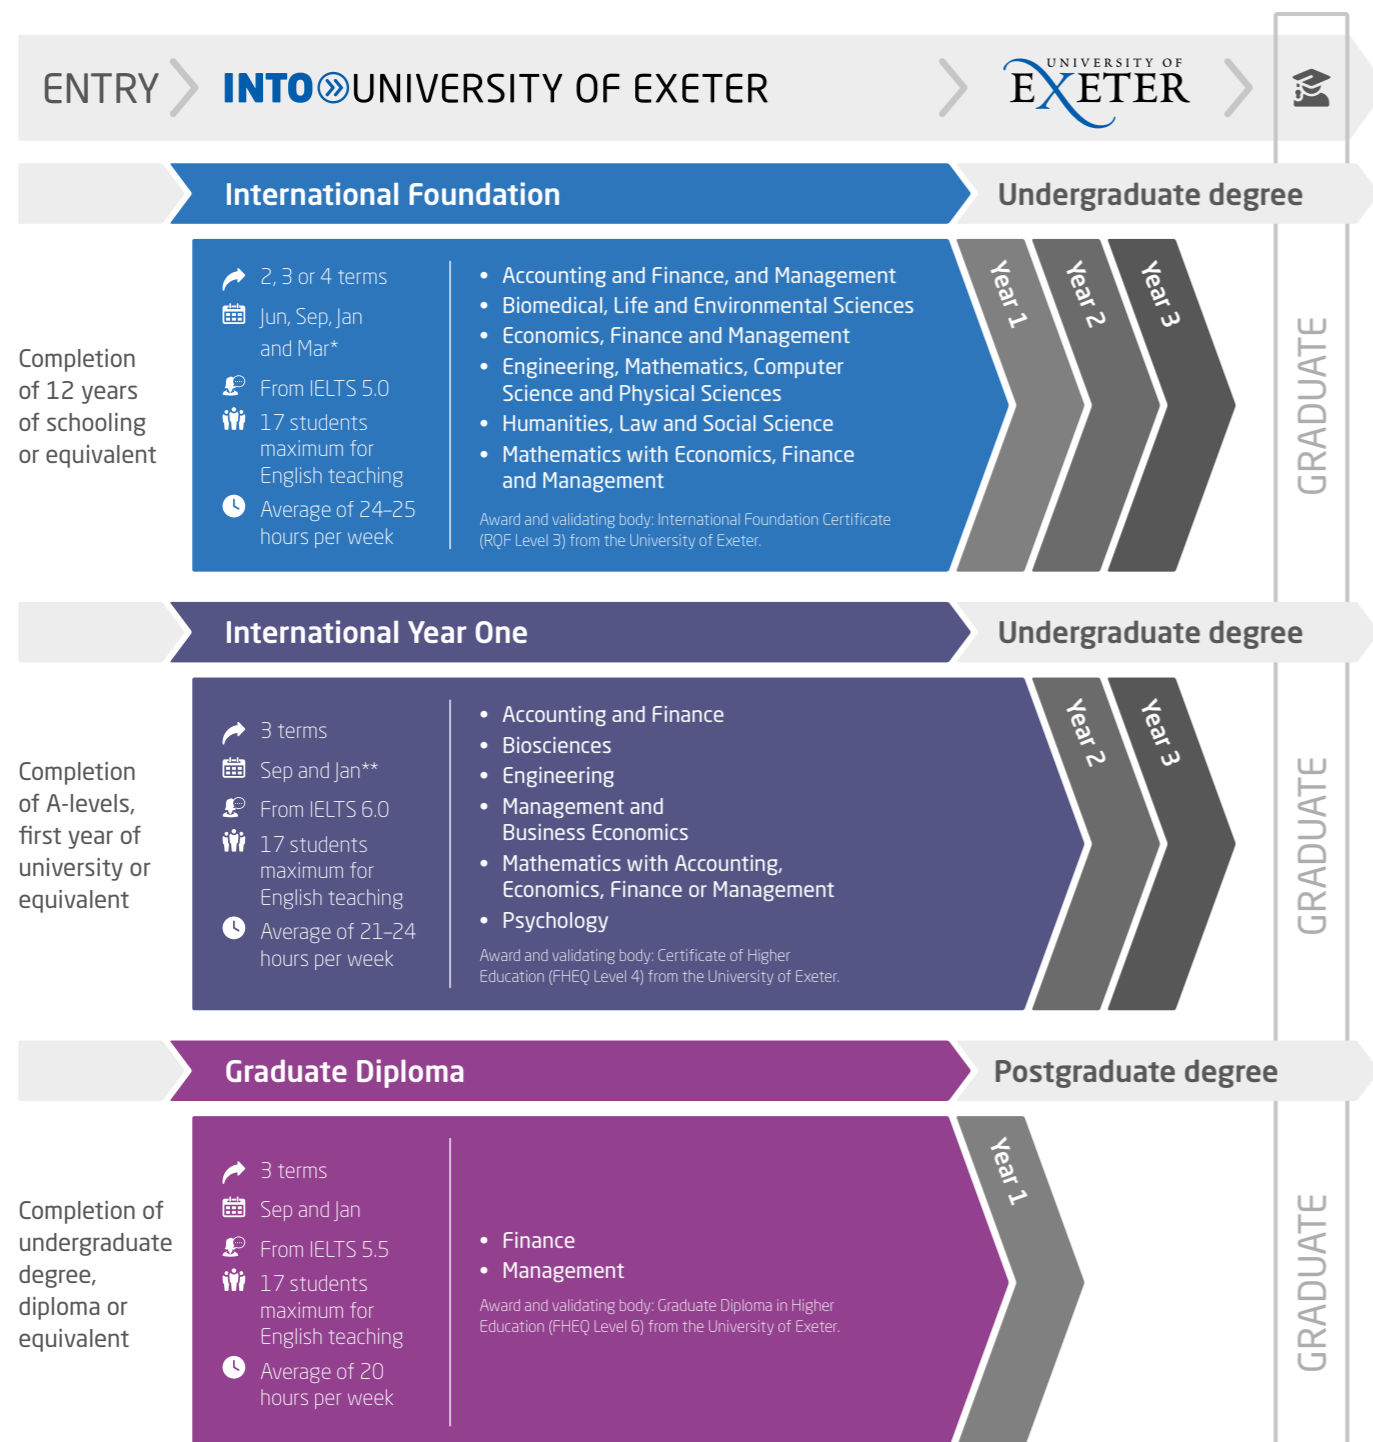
ENTRY INTO UNIVERSITY OF EXETER

UNIVERSITY OF EXETER

International Foundation

Undergraduate degree

Completion of 12 years of schooling or equivalent

2, 3 or 4 terms

Jun, Sep, Jan and Mar*

From IELTS 5.0

17 students maximum for English teaching

Average of 24–25 hours per week

• Accounting and Finance, and Management
• Biomedical, Life and Environmental Sciences
• Economics, Finance and Management
• Engineering, Mathematics, Computer Science and Physical Sciences
• Humanities, Law and Social Science
• Mathematics with Economics, Finance and Management

Award and validating body: International Foundation Certificate (RQF Level 3) from the University of Exeter.

Year 1 Year 2 Year 3

GRADUATE

International Year One

Undergraduate degree

Completion of A-levels, first year of university or equivalent

3 terms

Sep and Jan**

From IELTS 6.0

17 students maximum for English teaching

Average of 21–24 hours per week

• Accounting and Finance
• Biosciences
• Engineering
• Management and Business Economics
• Mathematics with Accounting, Economics, Finance or Management
• Psychology

Award and validating body: Certificate of Higher Education (FHEQ Level 4) from the University of Exeter.

Year 2 Year 3

GRADUATE

Graduate Diploma

Postgraduate degree

Completion of undergraduate degree, diploma or equivalent

3 terms

Sep and Jan

From IELTS 5.5

17 students maximum for English teaching

Average of 20 hours per week

• Finance
• Management

Award and validating body: Graduate Diploma in Higher Education (FHEQ Level 6) from the University of Exeter.

Year 1

GRADUATE